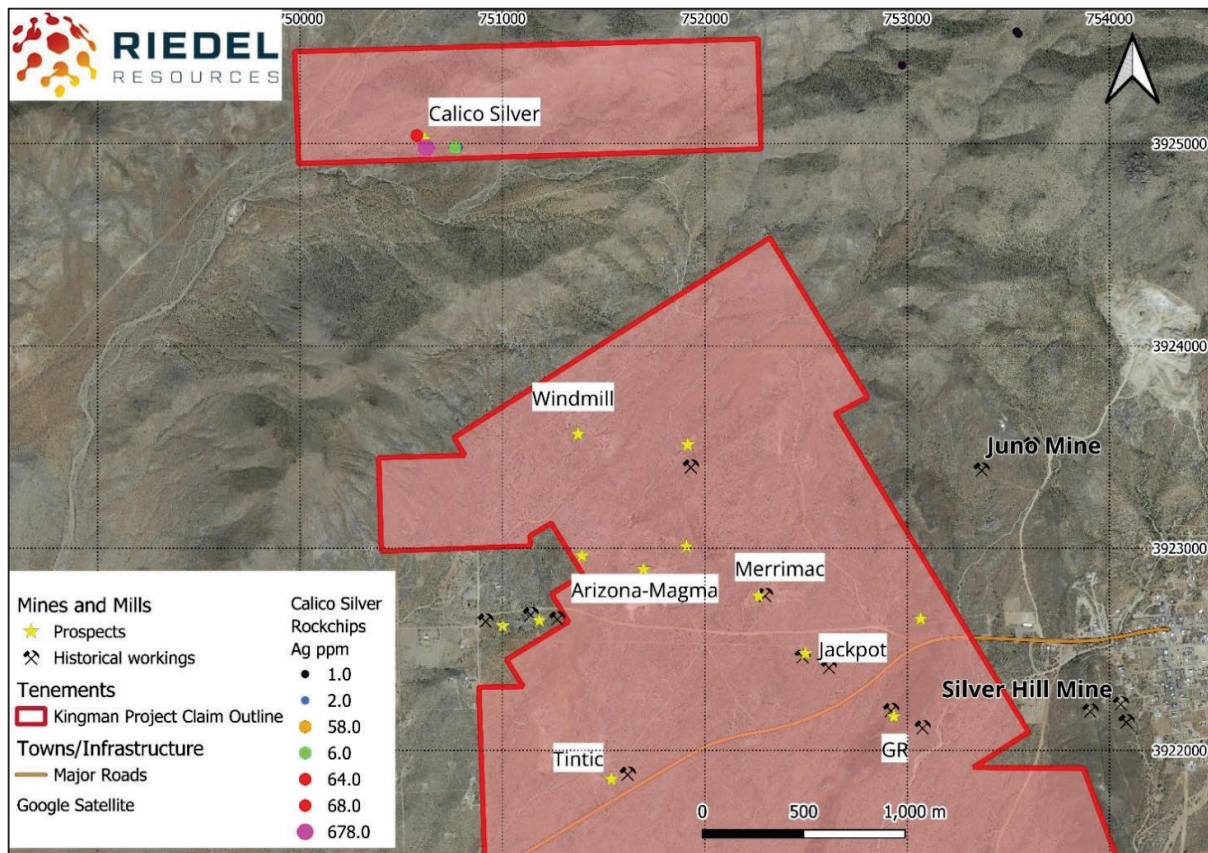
RIEDEL
RESOURCES

750000
751000
752000
753000
754000

3925000
3924000
3923000
3922000

Calico Silver
Windmill
Juno Mine
Merrimac
Arizona-Magma
Jackpot
Silver Hill Mine
Tintic
GR

Mines and Mills
Prospects
Historical workings
Tenements
Kingman Project Claim Outline
Towns/Infrastructure
Major Roads
Google Satellite

Calico Silver Rockchips Ag ppm
1.0
2.0
58.0
6.0
64.0
68.0
678.0

0 500 1,000 m